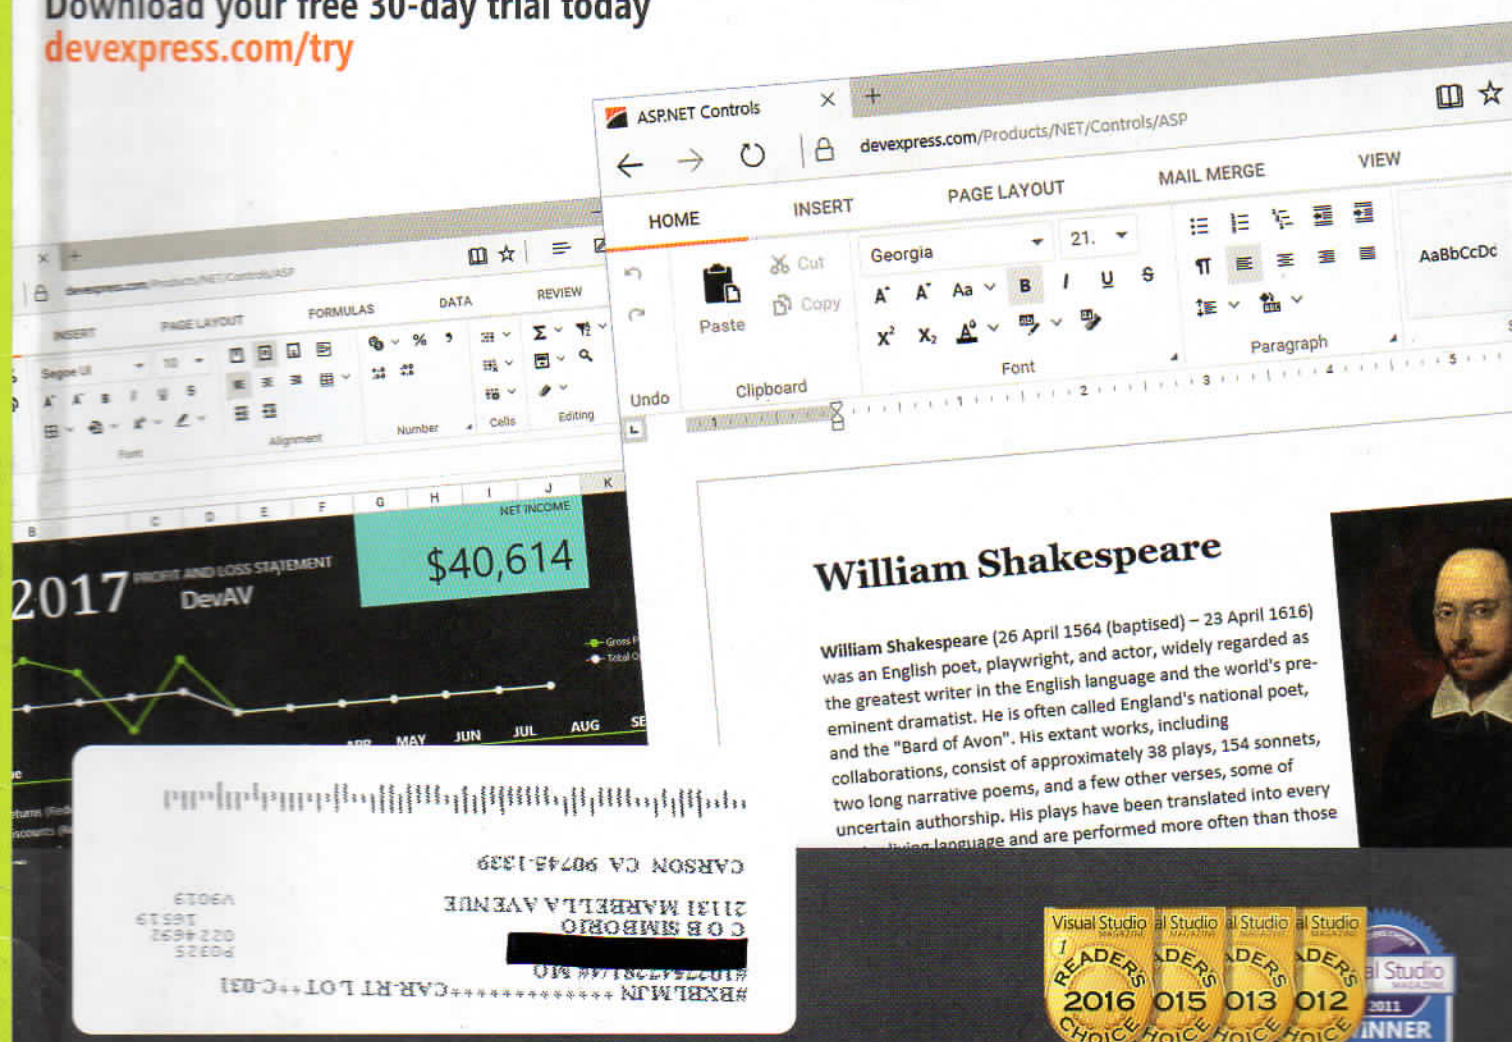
Download your free 30-day trial today
devexpress.com/try

ASP.NET Controls
devexpress.com/Products/NET/Controls/ASP

HOME INSERT PAGE LAYOUT MAIL MERGE VIEW

Cut
Copy
Paste
Undo
Clipboard
Georgia
21.
Font
Paragraph
AaBbCcDc

INSERT PAGE LAYOUT FORMULAS DATA REVIEW
Font Alignment Number Cells Editing

NET INCOME
$40,614
2017 PROFIT AND LOSS STATEMENT
DevAV
APR MAY JUN JUL AUG SE

William Shakespeare

William Shakespeare (26 April 1564 (baptised) – 23 April 1616) was an English poet, playwright, and actor, widely regarded as the greatest writer in the English language and the world's pre-eminent dramatist. He is often called England's national poet, and the "Bard of Avon". His extant works, including collaborations, consist of approximately 38 plays, 154 sonnets, two long narrative poems, and a few other verses, some of uncertain authorship. His plays have been translated into every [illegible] language and are performed more often than those

Visual Studio READERS' CHOICE 2016
al Studio READERS' CHOICE 015
al Studio READERS' CHOICE 013
al Studio READERS' CHOICE 012
al Studio 2011 WINNER